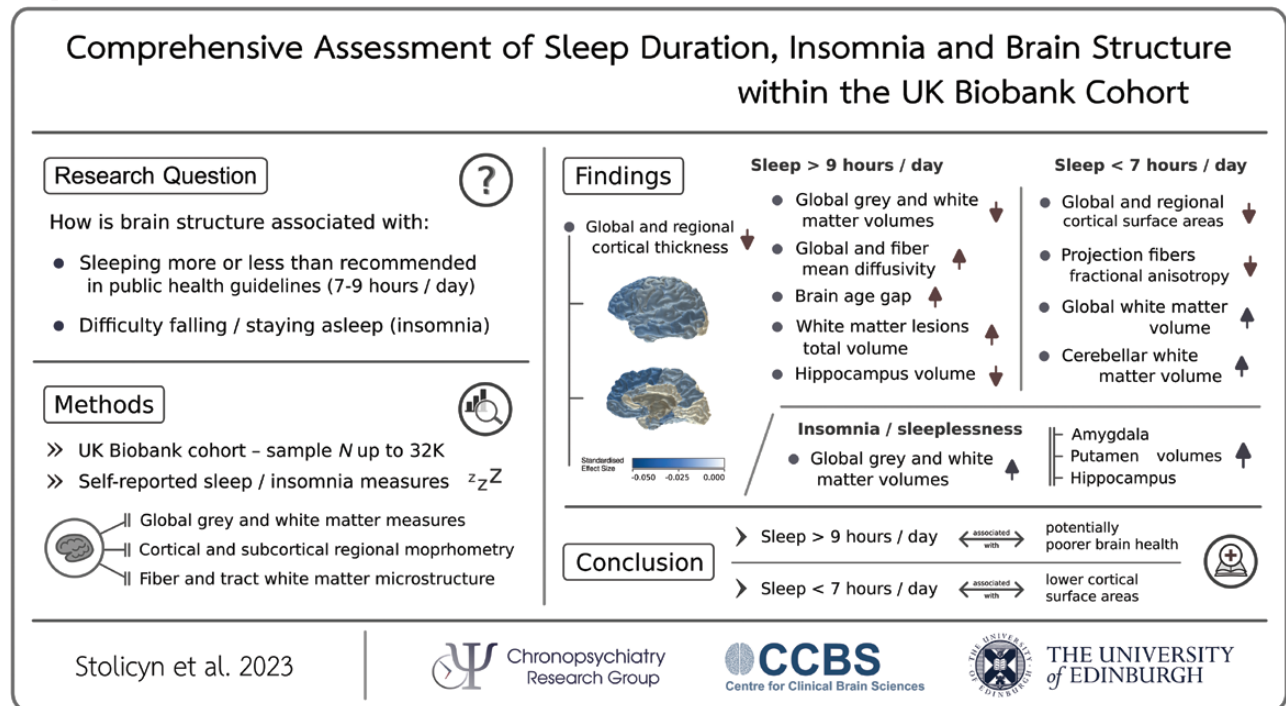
Comprehensive Assessment of Sleep Duration, Insomnia and Brain Structure within the UK Biobank Cohort

Research Question

How is brain structure associated with:

• Sleeping more or less than recommended in public health guidelines (7-9 hours / day)

• Difficulty falling / staying asleep (insomnia)

Methods

» UK Biobank cohort – sample $N$ up to 32K

» Self-reported sleep / insomnia measures zzZ

Global grey and white matter measures
Cortical and subcortical regional moprhometry
Fiber and tract white matter microstructure

Findings

• Global and regional cortical thickness

Standardised Effect Size
-0.050 -0.025 0.000

Sleep > 9 hours / day

• Global grey and white matter volumes
• Global and fiber mean diffusivity
• Brain age gap
• White matter lesions total volume
• Hippocampus volume

Sleep < 7 hours / day

• Global and regional cortical surface areas
• Projection fibers fractional anisotropy
• Global white matter volume
• Cerebellar white matter volume

Insomnia / sleeplessness

• Global grey and white matter volumes

Amygdala
Putamen volumes
Hippocampus

Conclusion

Sleep > 9 hours / day associated with potentially poorer brain health

Sleep < 7 hours / day associated with lower cortical surface areas

Stolicyn et al. 2023

Chronopsychiatry Research Group

CCBS
Centre for Clinical Brain Sciences

THE UNIVERSITY of EDINBURGH